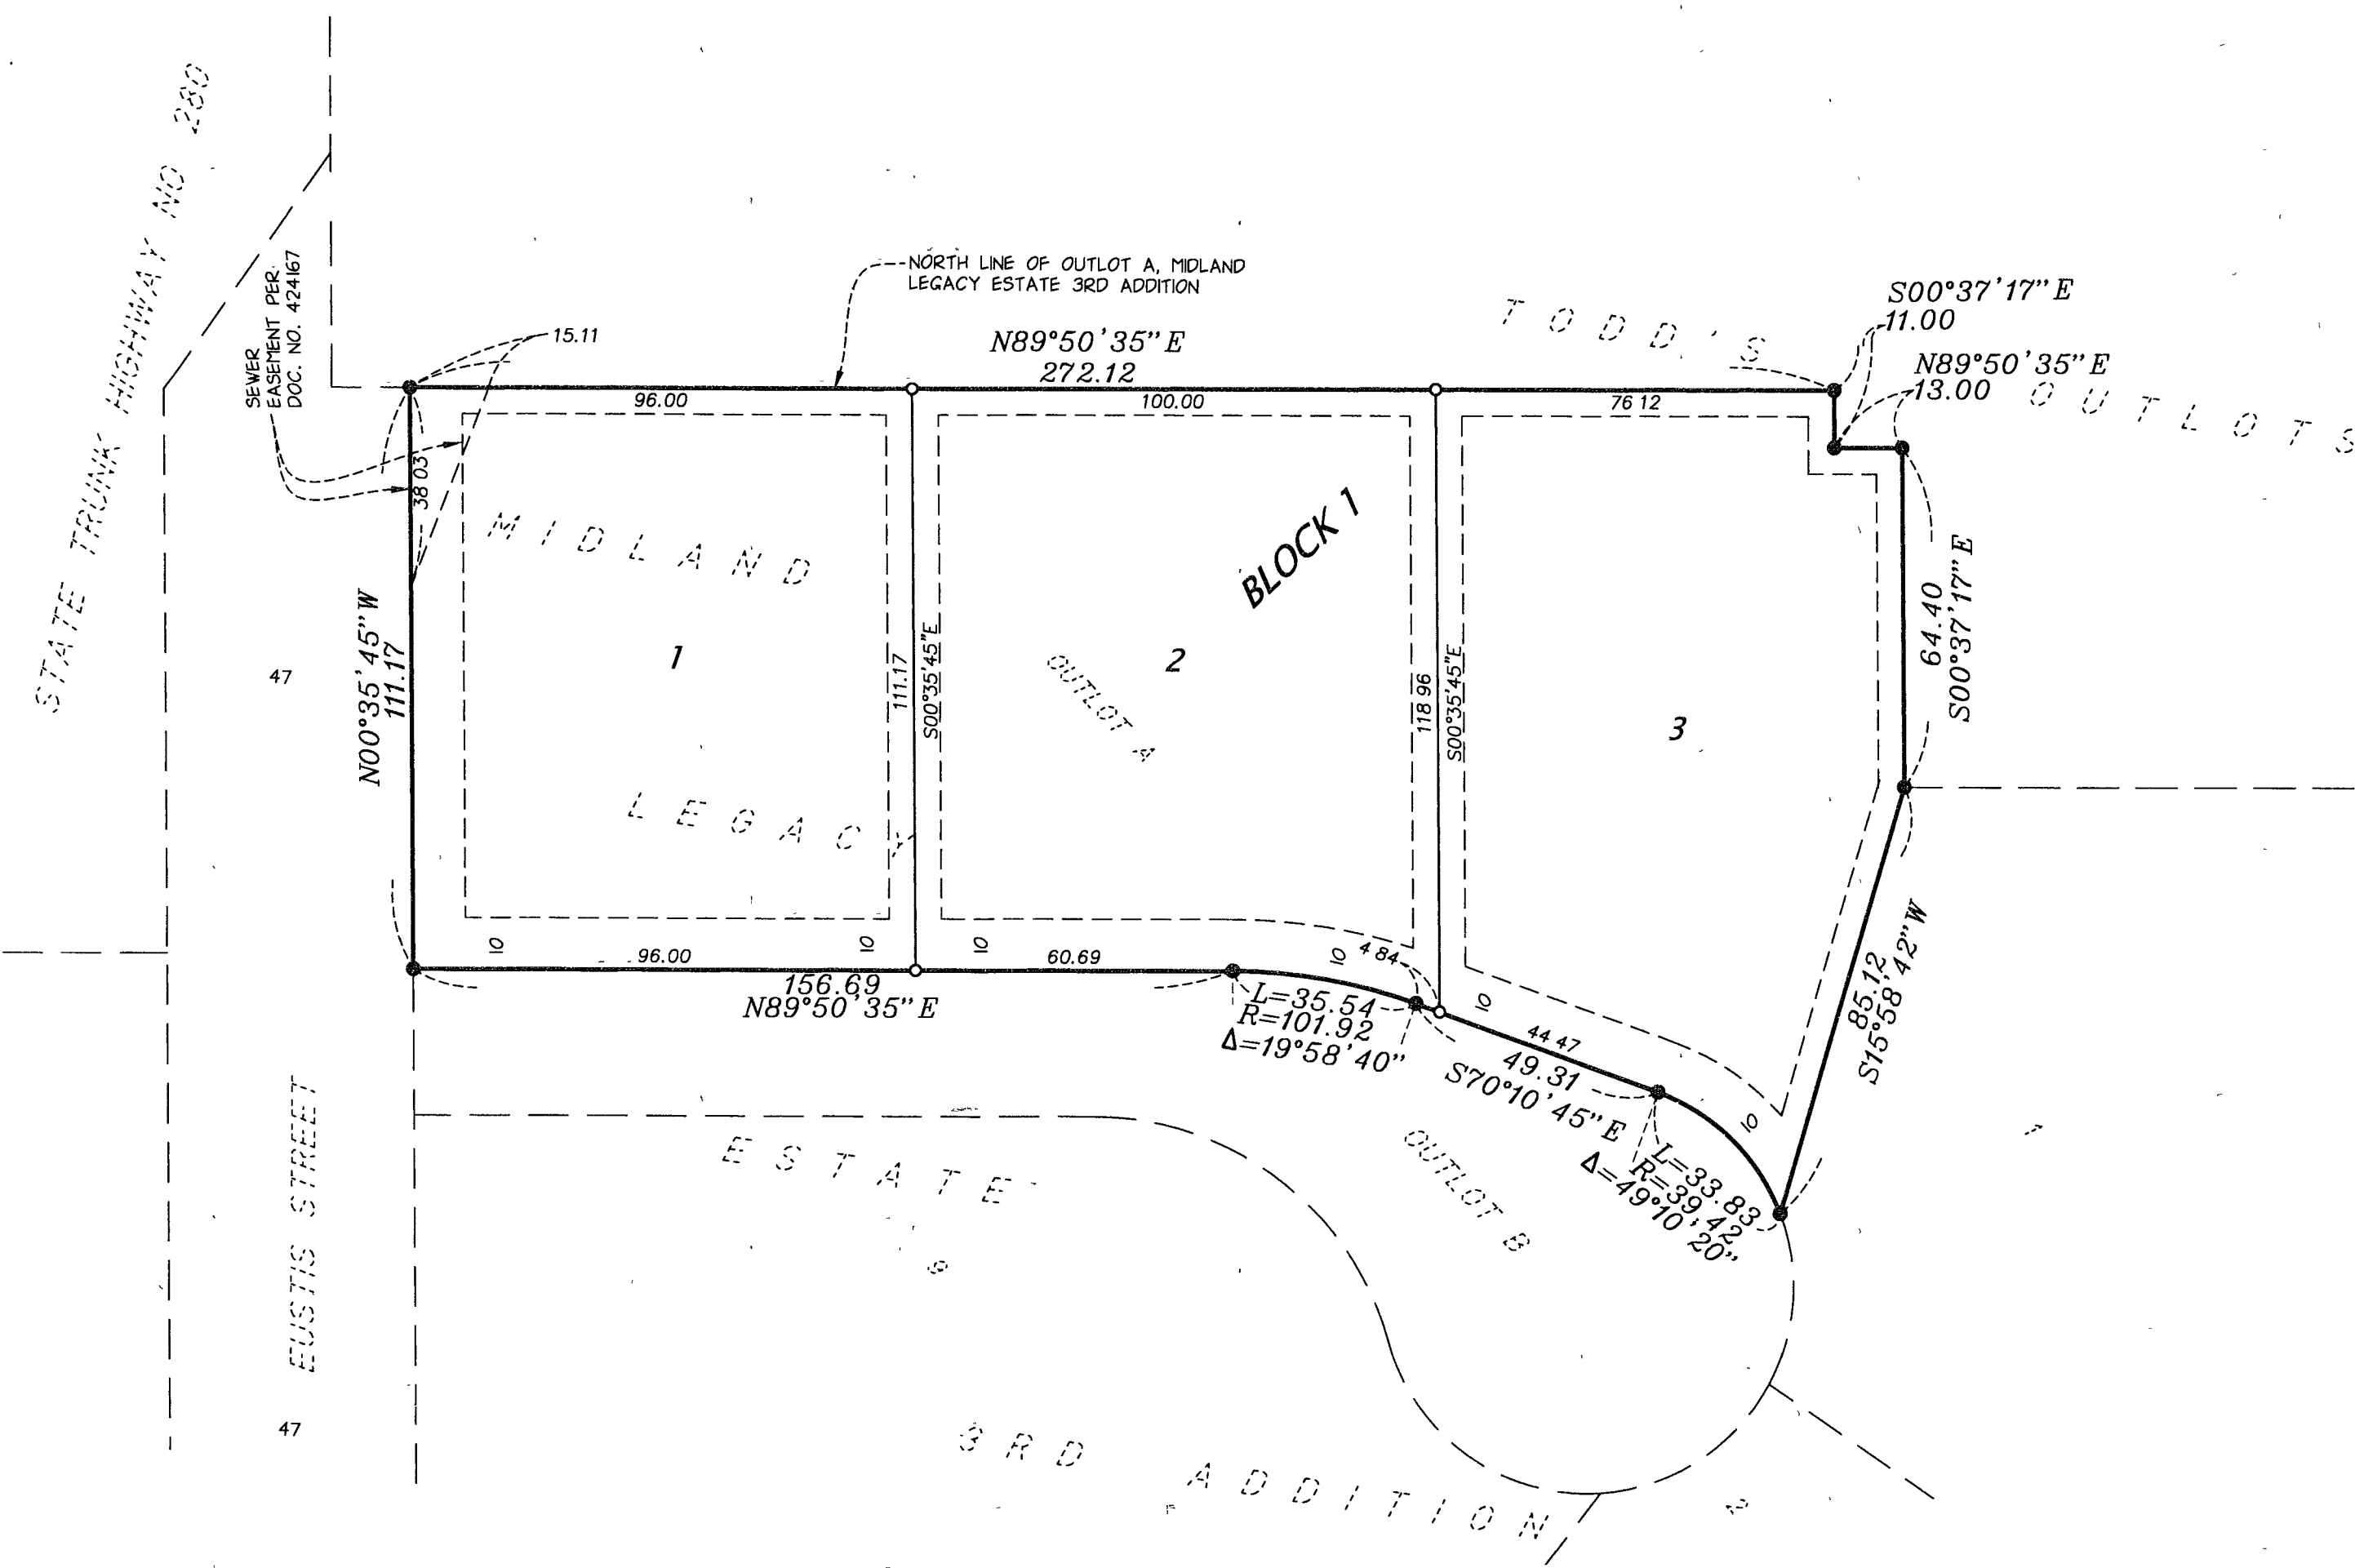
STATE TRUNK HIGHWAY NO 280

SEWER EASEMENT PER DOC. NO. 424167

NORTH LINE OF OUTLOT A, MIDLAND LEGACY ESTATE 3RD ADDITION

15.11

N89°50'35"E
272.12

TODD'S OUTLOTS

S00°37'17"E
11.00

N89°50'35"E
13.00

96.00

100.00

76 12

38 03

MIDLAND

BLOCK 1

1

2

3

OUTLOT A

N00°35'45"W
111.17

111.17

S00°35'45"E

118 96

S00°35'45"E

64.40
S00°37'17"E

47

LEGACY

10

96.00

10

10

60.69

10

4 84

156.69
N89°50'35"E

L=35.54
R=101.92
Δ=19°58'40"

10

44 47

49.31
S70°10'45"E

85.12
S15°58'42"W

10

L=33.83
R=39.42
Δ=49°10'20"

EUSTIS STREET

ESTATE

OUTLOT B

47

3RD

ADDITION